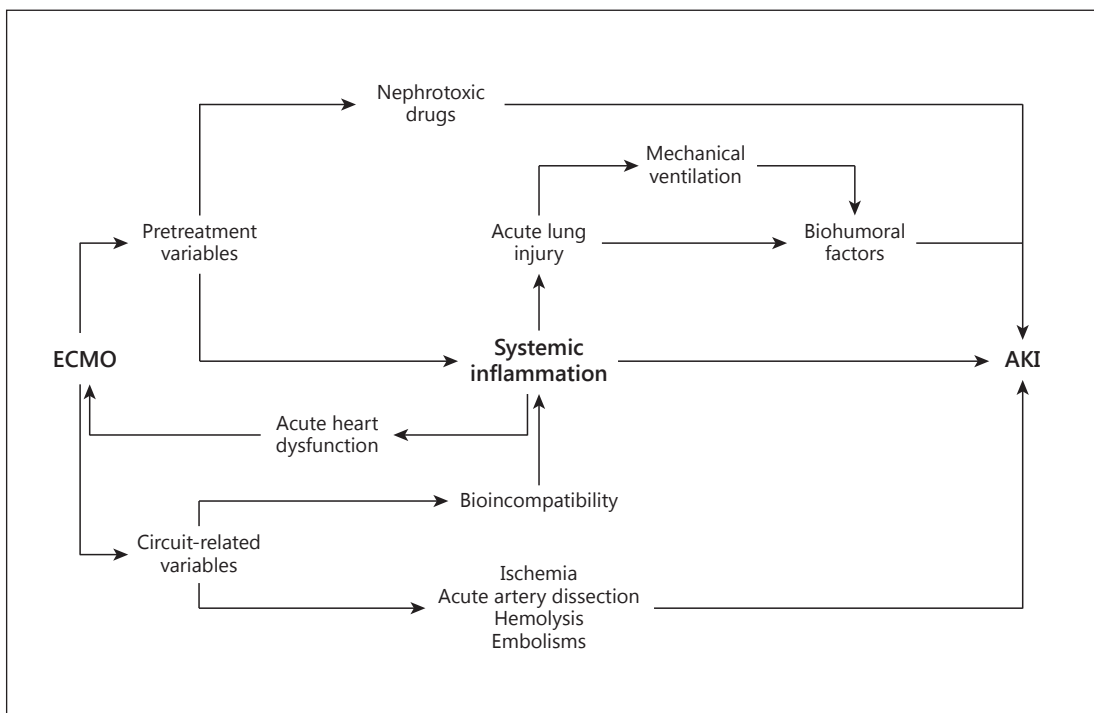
Nephrotoxic drugs

Mechanical ventilation

Pretreatment variables

Acute lung injury

Biohumoral factors

ECMO

Systemic inflammation

AKI

Acute heart dysfunction

Bioincompatibility

Circuit-related variables

Ischemia
Acute artery dissection
Hemolysis
Embolisms